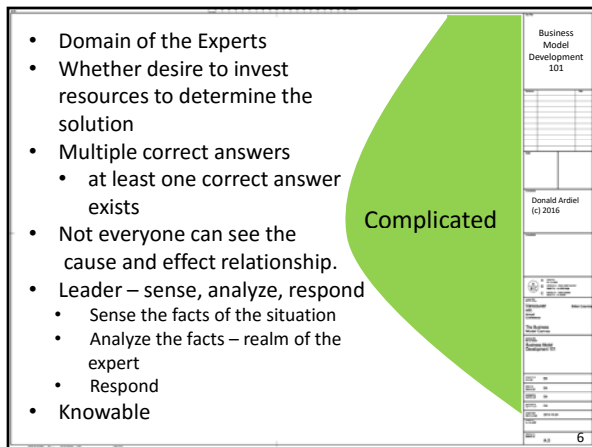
- Domain of the Experts
- Whether desire to invest resources to determine the solution
- Multiple correct answers
  - at least one correct answer exists
- Not everyone can see the cause and effect relationship.
- Leader – sense, analyze, respond
  - Sense the facts of the situation
  - Analyze the facts – realm of the expert
  - Respond
- Knowable

Complicated

Business Model Development 101

Donald Ardiel (c) 2016

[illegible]

The Business Model Canvas

Business Model Development 101

6